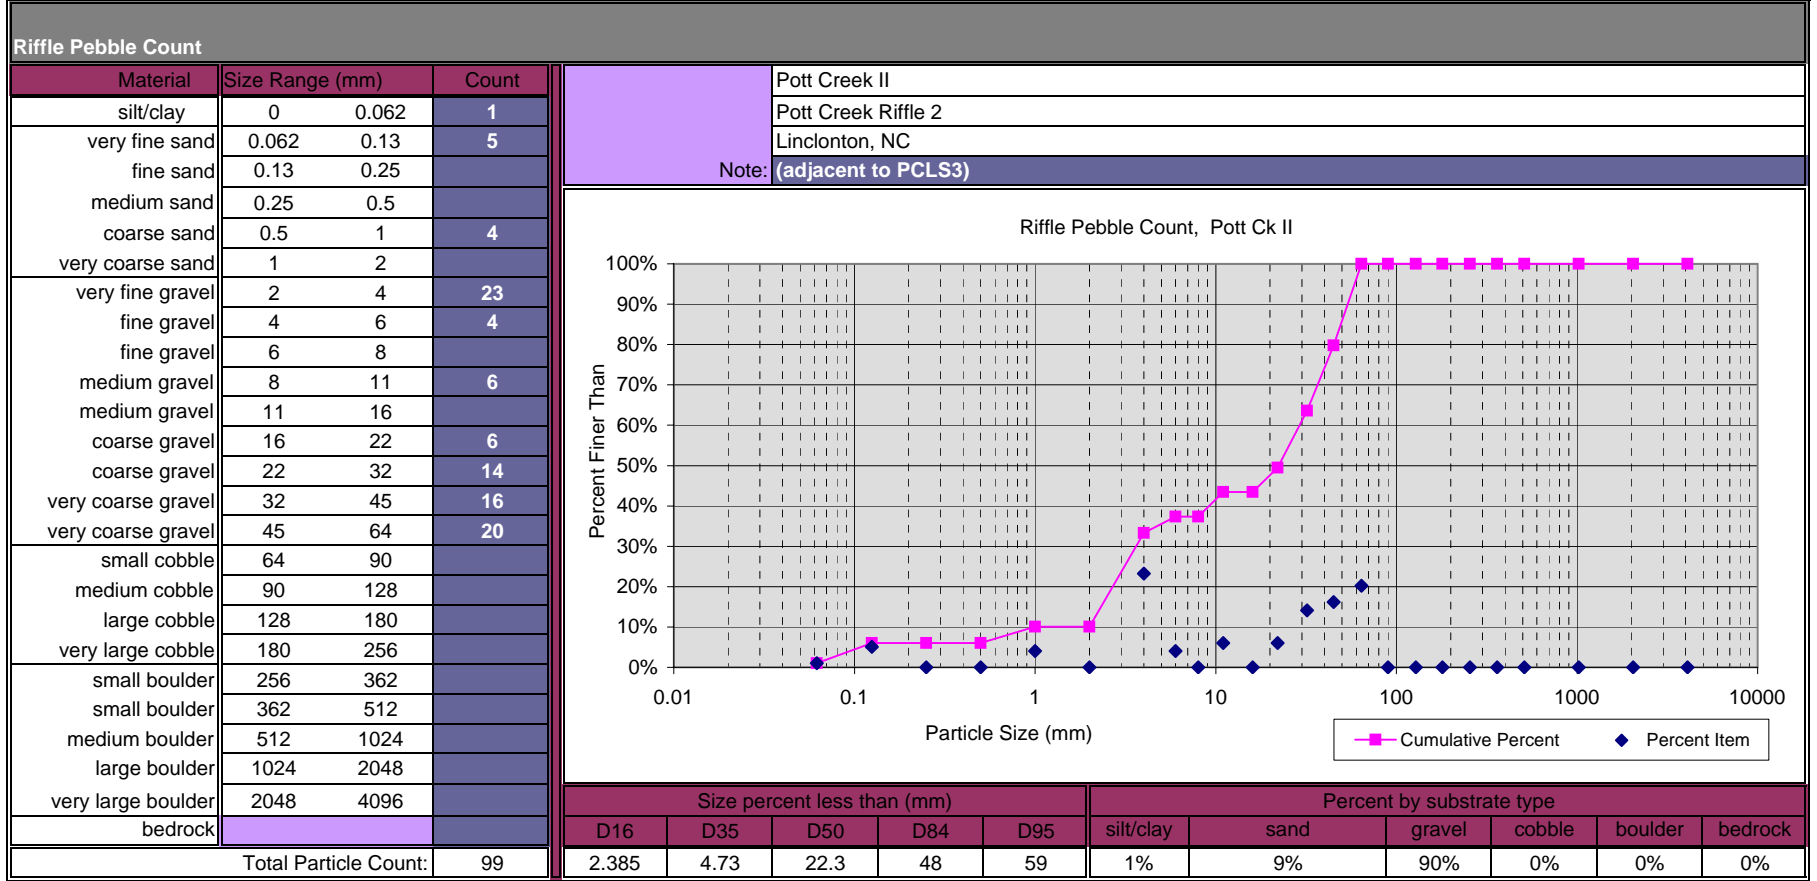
Riffle Pebble Count

| Material | Size Range (mm) | | Count |
|---|---|---|---|
| silt/clay | 0 | 0.062 | 1 |
| very fine sand | 0.062 | 0.13 | 5 |
| fine sand | 0.13 | 0.25 | |
| medium sand | 0.25 | 0.5 | |
| coarse sand | 0.5 | 1 | 4 |
| very coarse sand | 1 | 2 | |
| very fine gravel | 2 | 4 | 23 |
| fine gravel | 4 | 6 | 4 |
| fine gravel | 6 | 8 | |
| medium gravel | 8 | 11 | 6 |
| medium gravel | 11 | 16 | |
| coarse gravel | 16 | 22 | 6 |
| coarse gravel | 22 | 32 | 14 |
| very coarse gravel | 32 | 45 | 16 |
| very coarse gravel | 45 | 64 | 20 |
| small cobble | 64 | 90 | |
| medium cobble | 90 | 128 | |
| large cobble | 128 | 180 | |
| very large cobble | 180 | 256 | |
| small boulder | 256 | 362 | |
| small boulder | 362 | 512 | |
| medium boulder | 512 | 1024 | |
| large boulder | 1024 | 2048 | |
| very large boulder | 2048 | 4096 | |
| bedrock | | | |
| Total Particle Count: | | | 99 |

Pott Creek II
Pott Creek Riffle 2
Linclonton, NC
Note: (adjacent to PCLS3)

Riffle Pebble Count, Pott Ck II

100%
90%
80%
70%
60%
50%
40%
30%
20%
10%
0%
Percent Finer Than
0.01
0.1
1
10
100
1000
10000
Particle Size (mm)
Cumulative Percent
Percent Item

| Size percent less than (mm) | | | | | Percent by substrate type | | | | | |
|---|---|---|---|---|---|---|---|---|---|---|
| D16 | D35 | D50 | D84 | D95 | silt/clay | sand | gravel | cobble | boulder | bedrock |
| 2.385 | 4.73 | 22.3 | 48 | 59 | 1% | 9% | 90% | 0% | 0% | 0% |